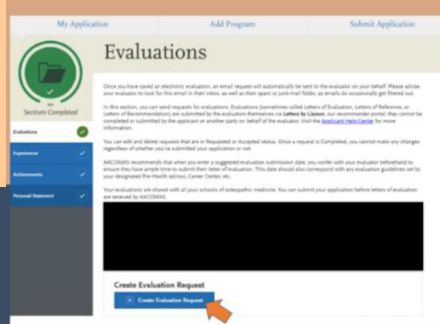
My Application

Add Program

Submit Application

Sections Completed

Evaluations

Experiences

Achievements

Personal Statement

Evaluations

Once you have saved an electronic evaluation, an email request will automatically be sent to the evaluator on your behalf. Please advise your evaluator to look for this email in their inbox, as well as their spam or junk-mail folder, as emails do occasionally get filtered out.

In this section, you can send requests for evaluations. Evaluations (sometimes called Letters of Evaluation, Letters of Reference, or Letters of Recommendation) are submitted by the evaluators themselves via Letters by Liaison, our recommender portal; they cannot be completed or submitted by the applicant or another party on behalf of the evaluator. Visit the Applicant Help Center for more information.

You can edit and delete requests that are in Requested or Accepted status. Once a request is Completed, you cannot make any changes regardless of whether you've submitted your application or not.

AACOMAS recommends that when you enter a suggested evaluation submission date, you confer with your evaluator beforehand to ensure they have ample time to submit their letter of evaluation. This date should also correspond with any evaluation guidelines set by your designated Pre-Health advisor, Career Center, etc.

Your evaluations are shared with all your schools of osteopathic medicine. You can submit your application before letters of evaluation are received by AACOMAS.

Create Evaluation Request

+ Create Evaluation Request